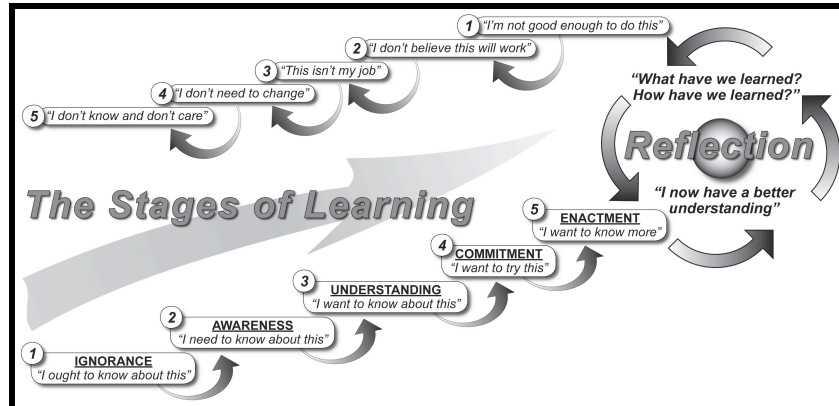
1 "I'm not good enough to do this"

2 "I don't believe this will work"

3 "This isn't my job"

4 "I don't need to change"

5 "I don't know and don't care"

"What have we learned? How have we learned?"

Reflection

"I now have a better understanding"

The Stages of Learning

5 ENACTMENT "I want to know more"

4 COMMITMENT "I want to try this"

3 UNDERSTANDING "I want to know about this"

2 AWARENESS "I need to know about this"

1 IGNORANCE "I ought to know about this"